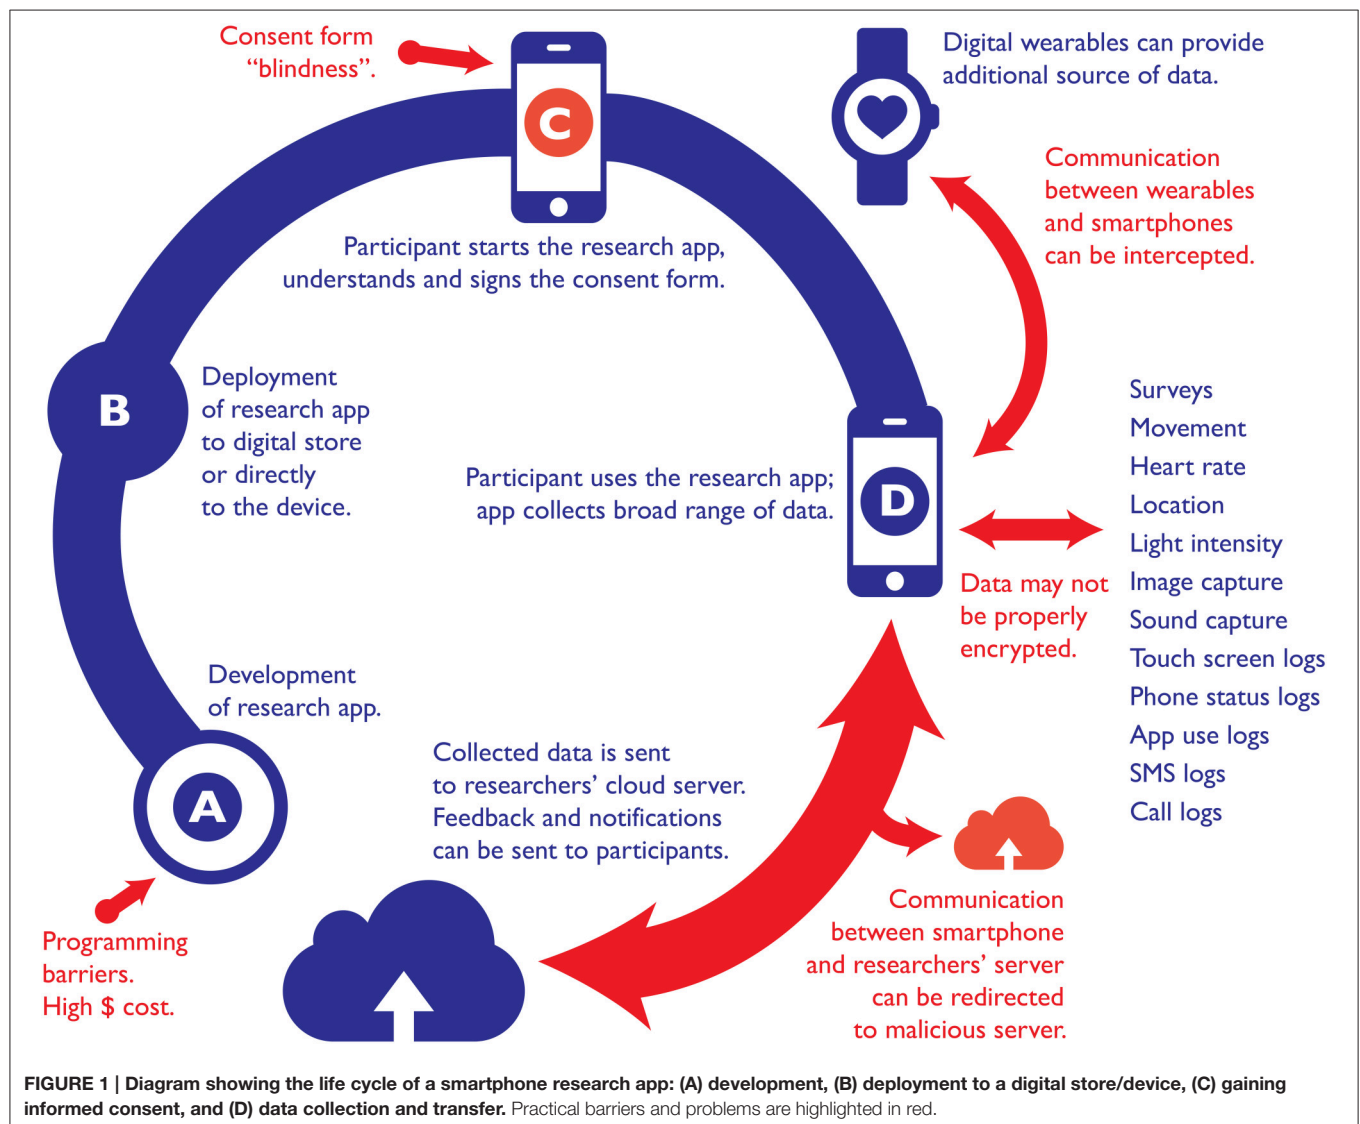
Consent form "blindness".

C

Digital wearables can provide additional source of data.

Communication between wearables and smartphones can be intercepted.

Participant starts the research app, understands and signs the consent form.

B

Deployment of research app to digital store or directly to the device.

Participant uses the research app; app collects broad range of data.

D

Surveys
Movement
Heart rate
Location
Light intensity
Image capture
Sound capture
Touch screen logs
Phone status logs
App use logs
SMS logs
Call logs

Data may not be properly encrypted.

Development of research app.

A

Collected data is sent to researchers' cloud server. Feedback and notifications can be sent to participants.

Programming barriers. High $ cost.

Communication between smartphone and researchers' server can be redirected to malicious server.

**FIGURE 1 | Diagram showing the life cycle of a smartphone research app: (A) development, (B) deployment to a digital store/device, (C) gaining informed consent, and (D) data collection and transfer.** Practical barriers and problems are highlighted in red.